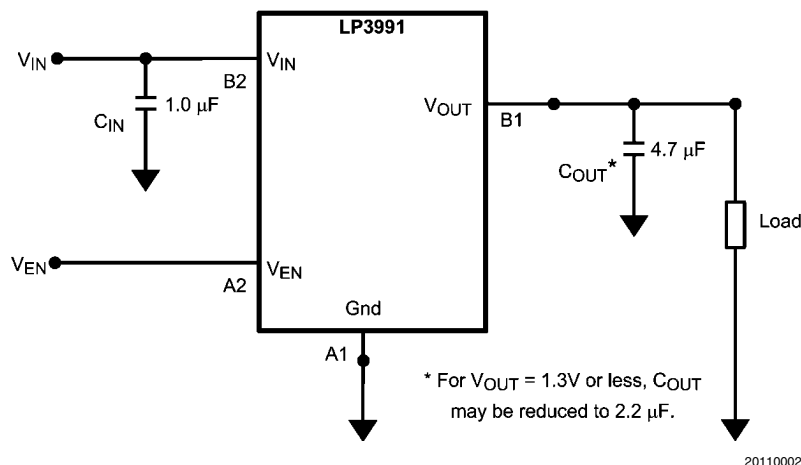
LP3991

$V_{IN}$

$V_{IN}$

B2

$C_{IN}$

1.0 μF

$V_{OUT}$

B1

$C_{OUT}$*

4.7 μF

Load

$V_{EN}$

$V_{EN}$

A2

Gnd

A1

* For $V_{OUT}$ = 1.3V or less, $C_{OUT}$ may be reduced to 2.2 μF.

20110002